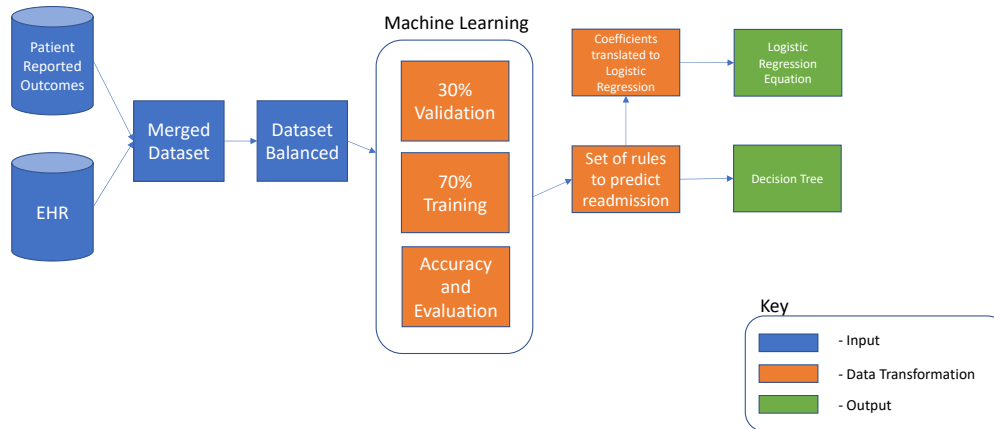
Patient Reported Outcomes

EHR

Merged Dataset

Dataset Balanced

Machine Learning

30% Validation

70% Training

Accuracy and Evaluation

Coefficients translated to Logistic Regression

Logistic Regression Equation

Set of rules to predict readmission

Decision Tree

Key

- Input

- Data Transformation

- Output